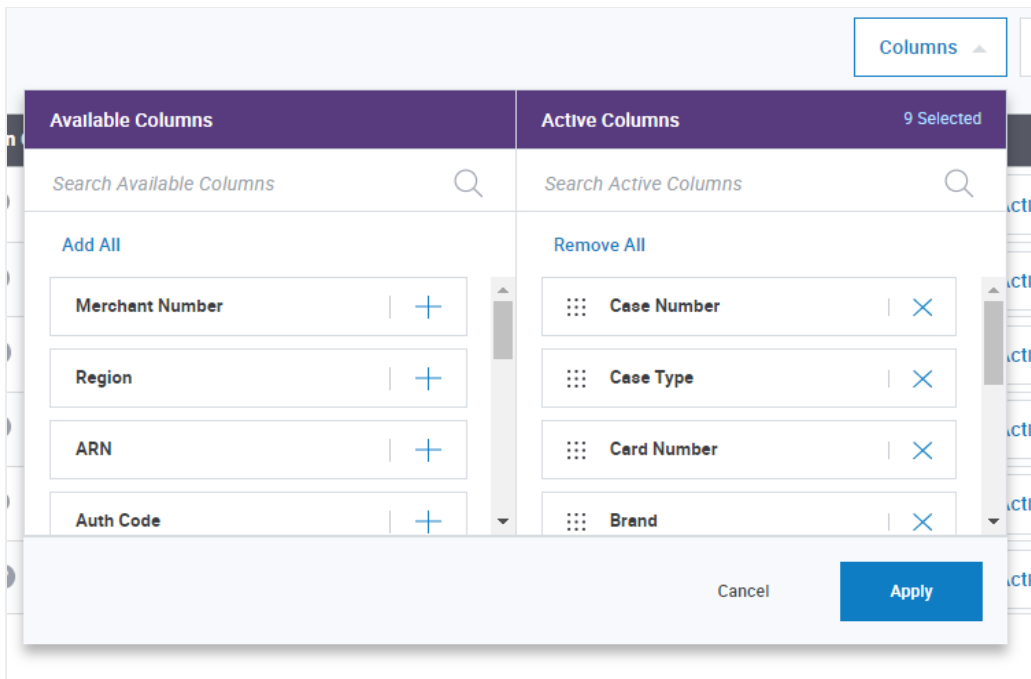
Columns

Available Columns

Search Available Columns

Add All

Merchant Number

Region

ARN

Auth Code

Active Columns

9 Selected

Search Active Columns

Remove All

Case Number

Case Type

Card Number

Brand

Cancel

Apply